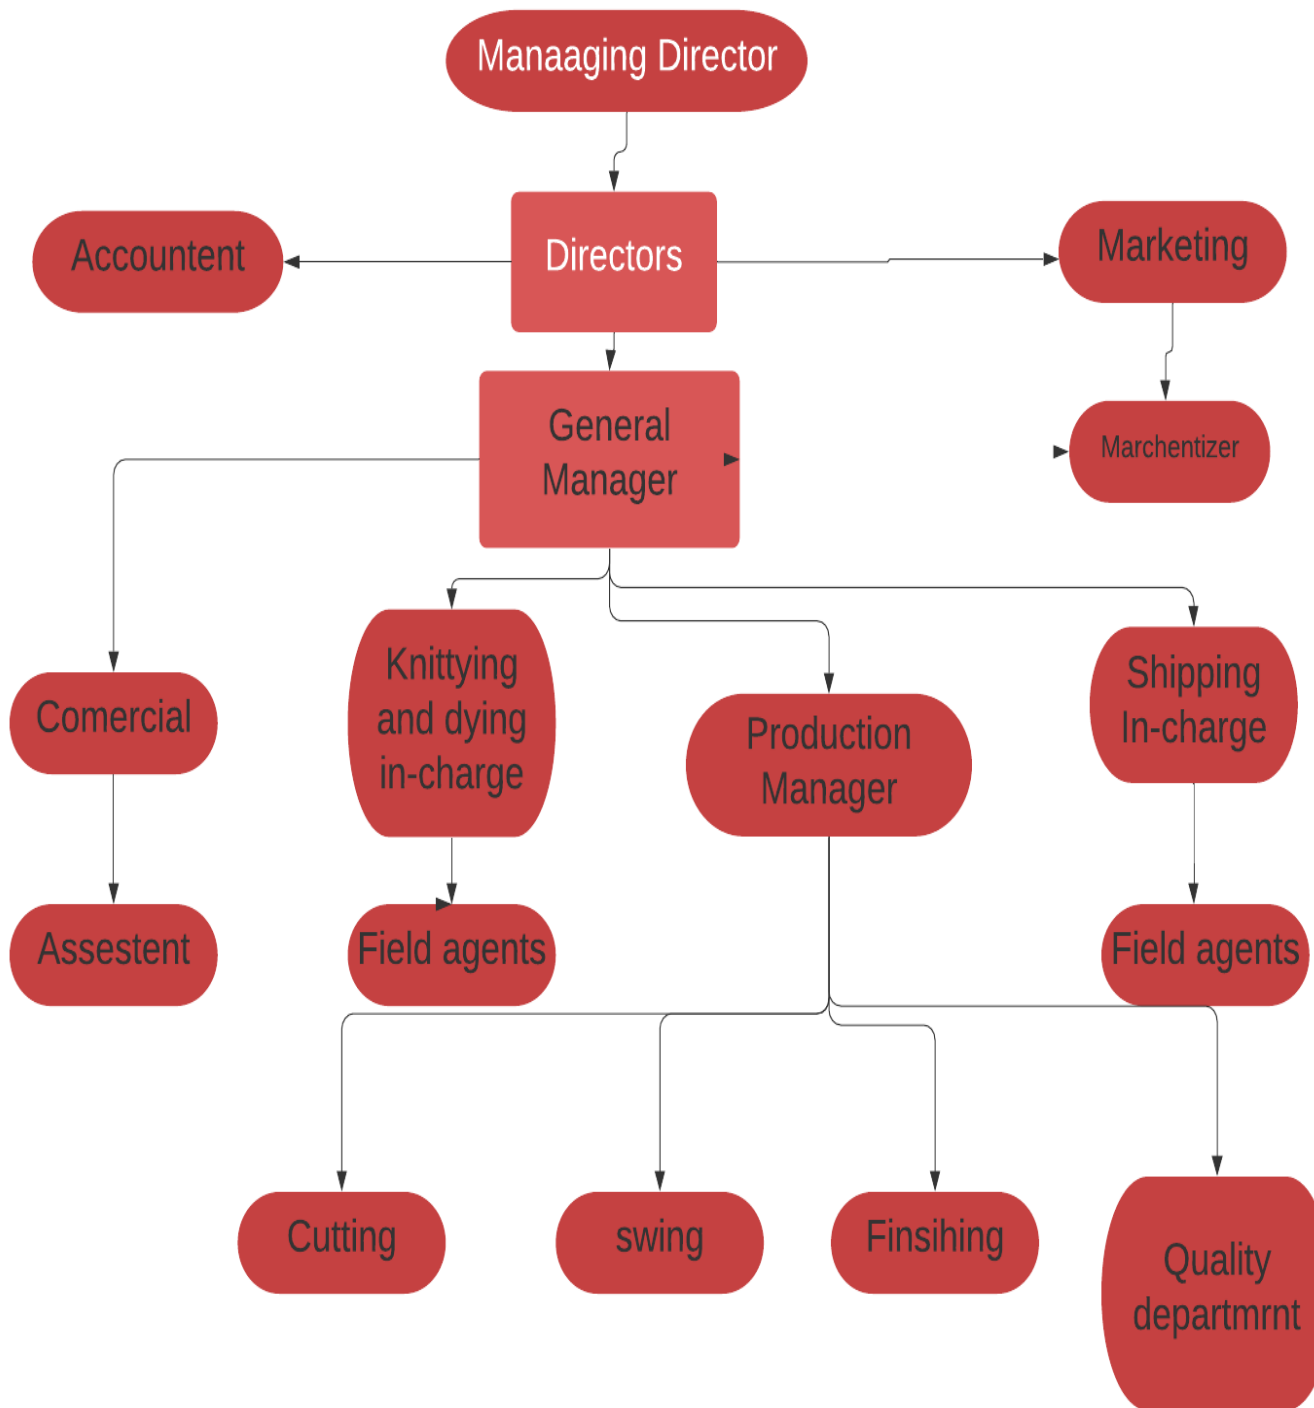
Manaaging Director

Accountent

Directors

Marketing

General Manager

Marchentizer

Comercial

Knittying and dying in-charge

Production Manager

Shipping In-charge

Assestent

Field agents

Field agents

Cutting

swing

Finsihing

Quality departmrnt